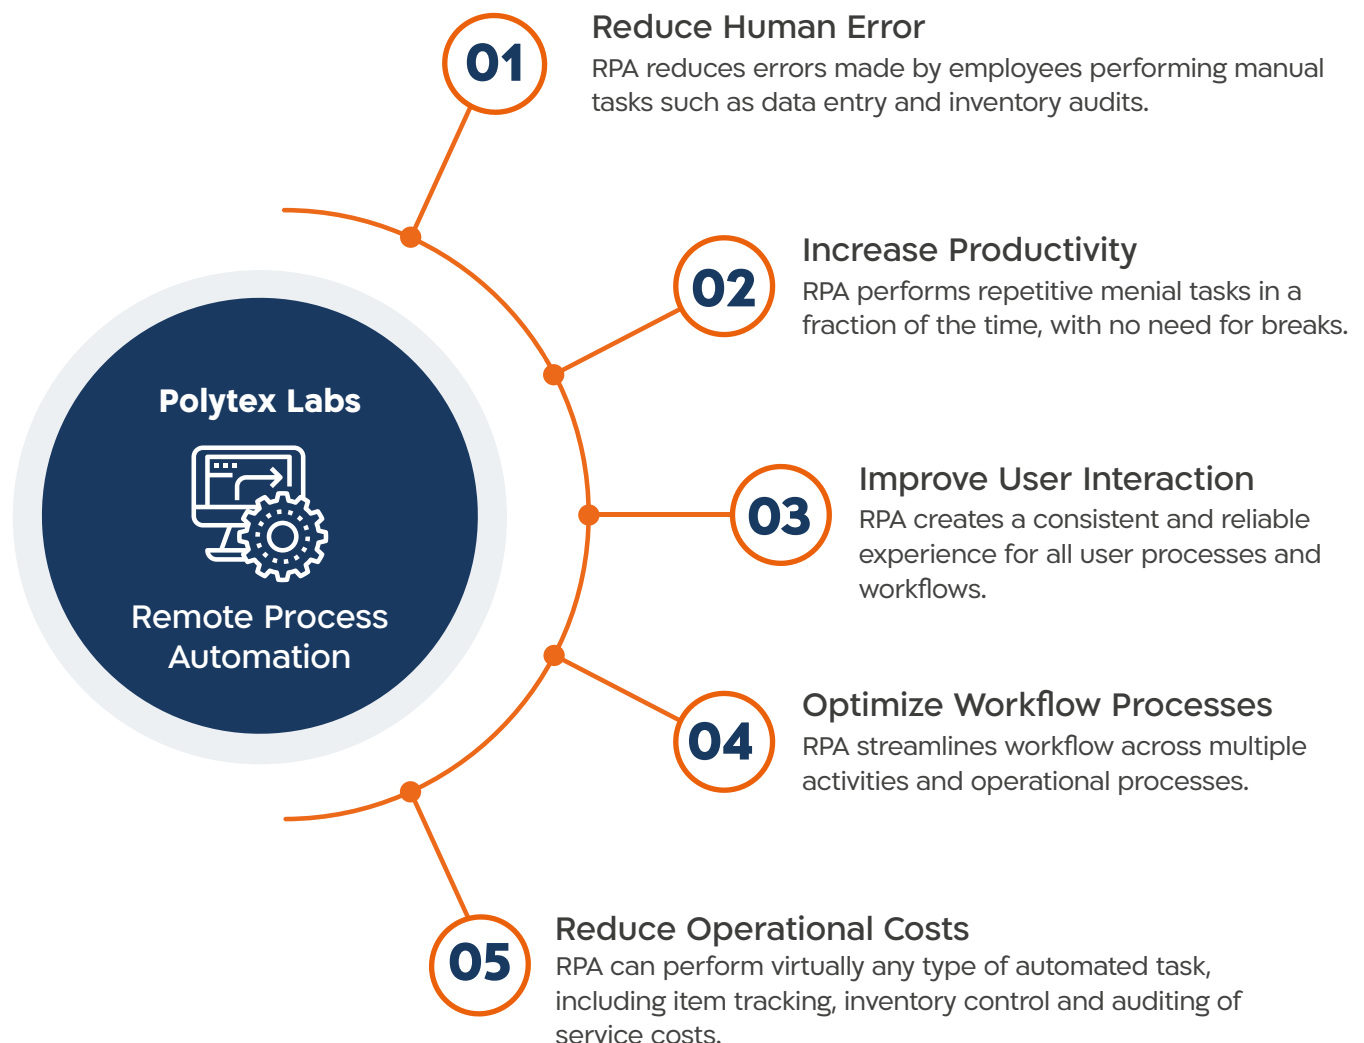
Polytex Labs

Remote Process Automation

01

Reduce Human Error

RPA reduces errors made by employees performing manual tasks such as data entry and inventory audits.

02

Increase Productivity

RPA performs repetitive menial tasks in a fraction of the time, with no need for breaks.

03

Improve User Interaction

RPA creates a consistent and reliable experience for all user processes and workflows.

04

Optimize Workflow Processes

RPA streamlines workflow across multiple activities and operational processes.

05

Reduce Operational Costs

RPA can perform virtually any type of automated task, including item tracking, inventory control and auditing of service costs.